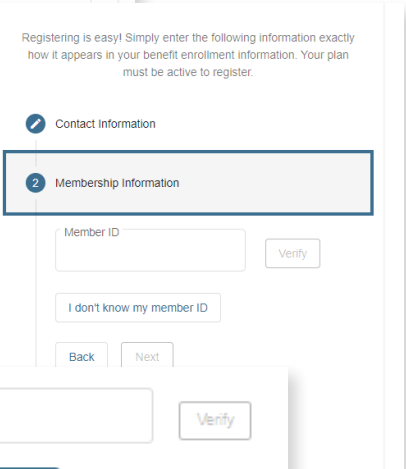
Registering is easy! Simply enter the following information exactly how it appears in your benefit enrollment information. Your plan must be active to register.

Contact Information

2 Membership Information

Member ID

Verify

I don't know my member ID

Back

Next

Verify